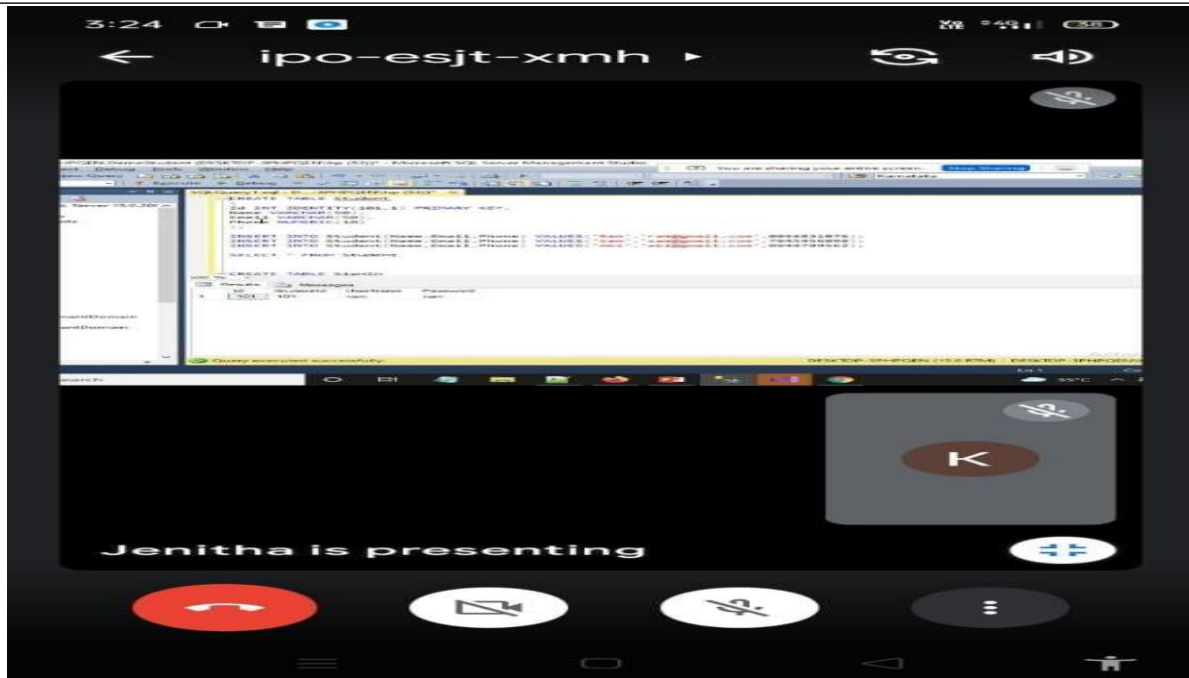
3:24

ipo-esjt-xmh ▸

You are sharing your entire screen. Stop Sharing

CREATE TABLE Student

Id INT IDENTITY(101,1) PRIMARY KEY,
Name VARCHAR(50),
Email VARCHAR(50),
Phone NUMERIC(10)

INSERT INTO Student(Name,Email,Phone) VALUES('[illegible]','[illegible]',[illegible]);
INSERT INTO Student(Name,Email,Phone) VALUES('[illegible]','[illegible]',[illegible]);
INSERT INTO Student(Name,Email,Phone) VALUES('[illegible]','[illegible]',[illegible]);

SELECT * FROM Student

CREATE TABLE StLogin

Results Messages

| | Id | StudentId | UserName | Password |
|---|---|---|---|---|
| 1 | 101 | 101 | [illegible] | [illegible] |

Query executed successfully.

K

Jenitha is presenting